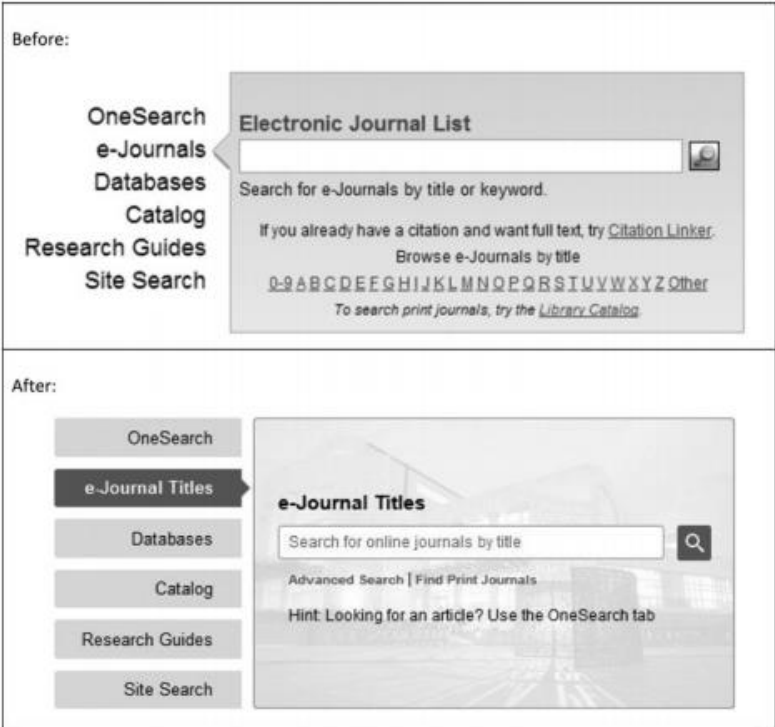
Before:

OneSearch
e-Journals
Databases
Catalog
Research Guides
Site Search

Electronic Journal List

Search for e-Journals by title or keyword.

If you already have a citation and want full text, try Citation Linker.
Browse e-Journals by title
0-9 A B C D E F G H I J K L M N O P Q R S T U V W X Y Z Other
To search print journals, try the Library Catalog.

After:

OneSearch
e-Journal Titles
Databases
Catalog
Research Guides
Site Search

e-Journal Titles

Search for online journals by title

Advanced Search | Find Print Journals

Hint: Looking for an article? Use the OneSearch tab